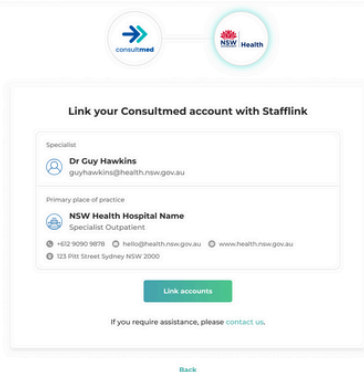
consultmed

NSW GOVERNMENT Health

Link your Consultmed account with Stafflink

Specialist

Dr Guy Hawkins
guyhawkins@health.nsw.gov.au

Primary place of practice

NSW Health Hospital Name
Specialist Outpatient

+612 9090 9818
hello@health.nsw.gov.au
www.health.nsw.gov.au
123 Pitt Street Sydney NSW 2000

Link accounts

If you require assistance, please contact us.

Back